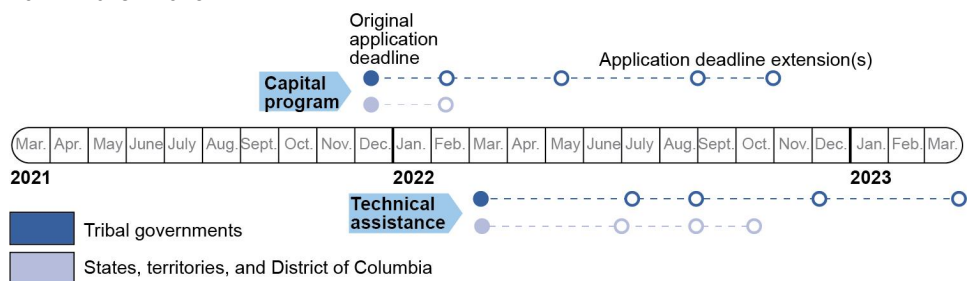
Original application deadline

Application deadline extension(s)

Capital program

| Mar. | Apr. | May | June | July | Aug. | Sept. | Oct. | Nov. | Dec. | Jan. | Feb. | Mar. | Apr. | May | June | July | Aug. | Sept. | Oct. | Nov. | Dec. | Jan. | Feb. | Mar. |
|---|---|---|---|---|---|---|---|---|---|---|---|---|---|---|---|---|---|---|---|---|---|---|---|---|

2021

2022

2023

Technical assistance

Tribal governments

States, territories, and District of Columbia